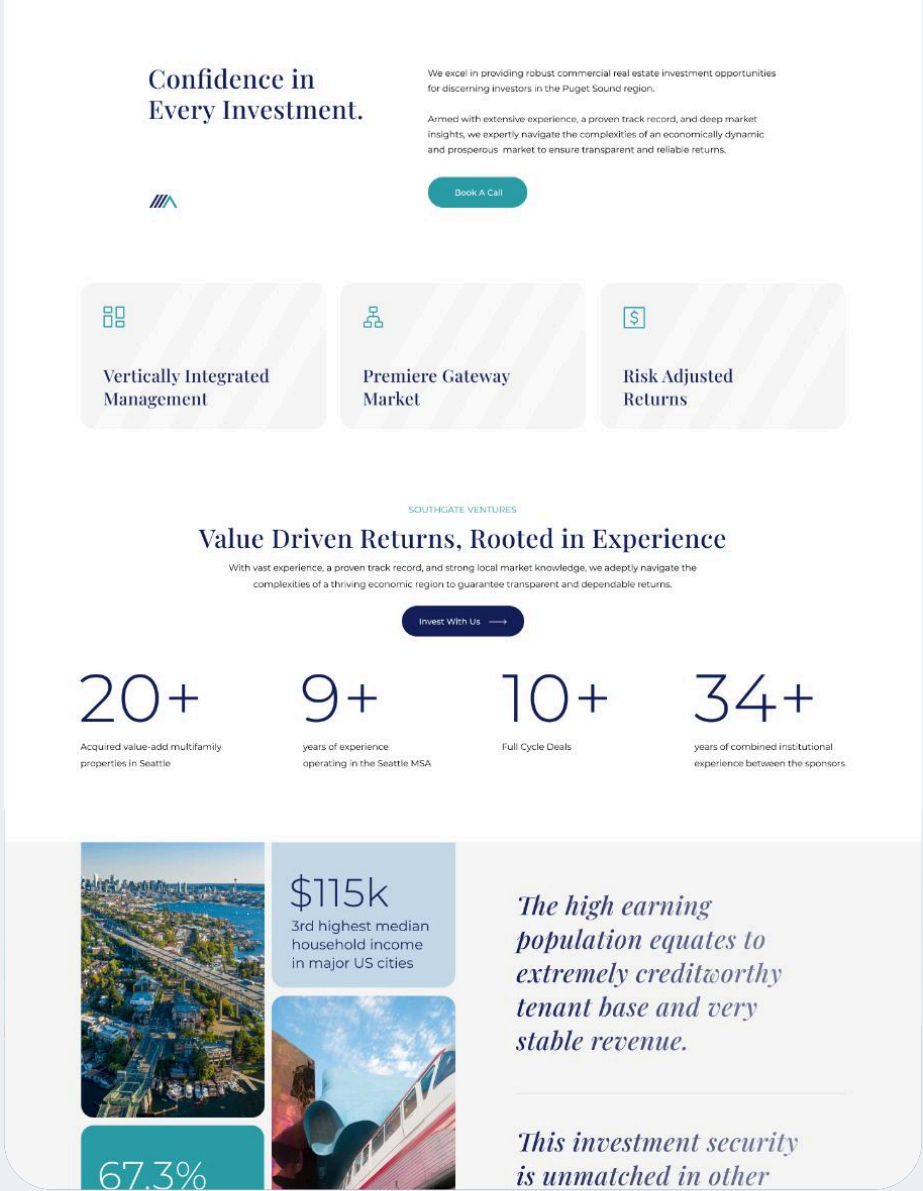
Confidence in Every Investment.

We excel in providing robust commercial real estate investment opportunities for discerning investors in the Puget Sound region.

Armed with extensive experience, a proven track record, and deep market insights, we expertly navigate the complexities of an economically dynamic and prosperous market to ensure transparent and reliable returns.

Book A Call

Vertically Integrated Management

Premiere Gateway Market

Risk Adjusted Returns

SOUTHGATE VENTURES

Value Driven Returns, Rooted in Experience

With vast experience, a proven track record, and strong local market knowledge, we adeptly navigate the complexities of a thriving economic region to guarantee transparent and dependable returns.

Invest With Us

20+
Acquired value-add multifamily properties in Seattle

9+
years of experience operating in the Seattle MSA

10+
Full Cycle Deals

34+
years of combined institutional experience between the sponsors

$115k
3rd highest median household income in major US cities

67.3%

The high earning population equates to extremely creditworthy tenant base and very stable revenue.

This investment security is unmatched in other